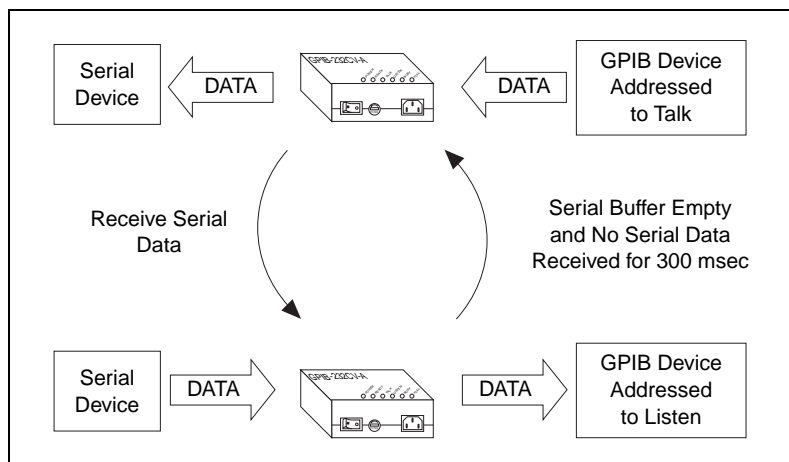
Serial Device

DATA

GPIB-232CV-A

DATA

GPIB Device Addressed to Talk

Receive Serial Data

Serial Buffer Empty and No Serial Data Received for 300 msec

Serial Device

DATA

GPIB-232CV-A

DATA

GPIB Device Addressed to Listen